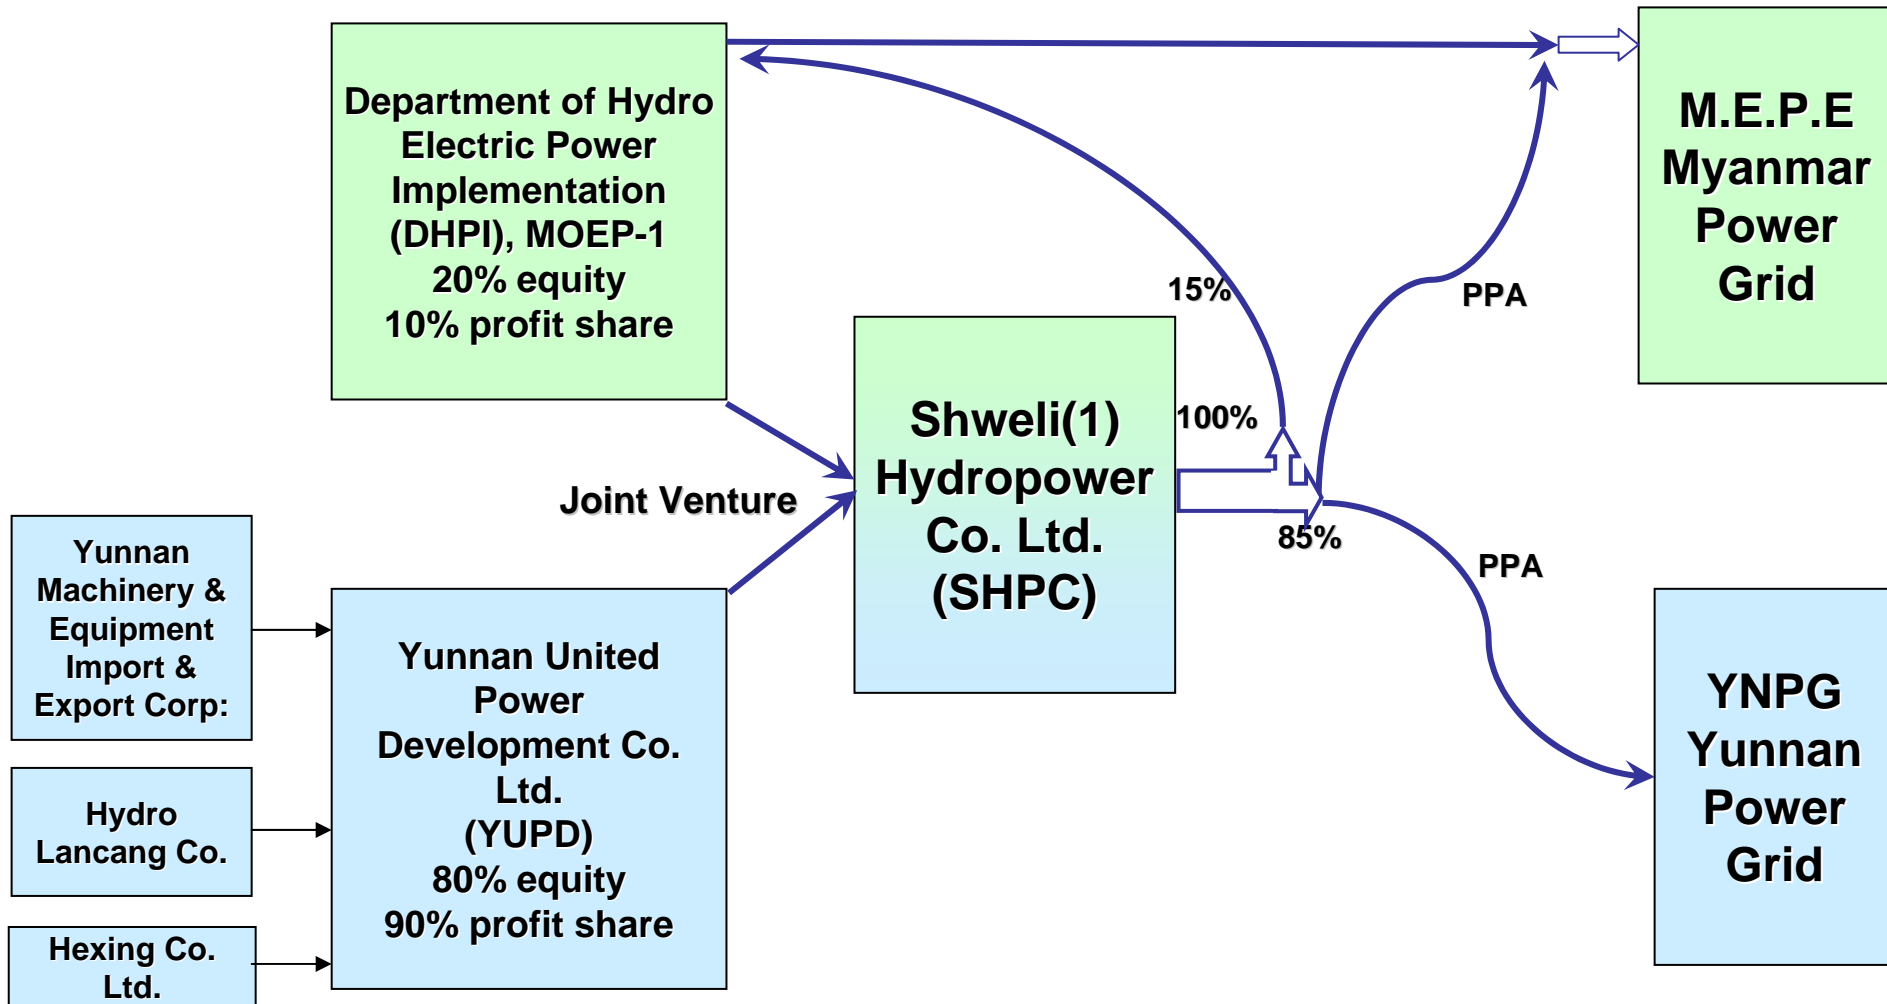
Department of Hydro Electric Power Implementation (DHPI), MOEP-1 20% equity 10% profit share

M.E.P.E Myanmar Power Grid

15%

PPA

Shweli(1) Hydropower Co. Ltd. (SHPC)

100%

Joint Venture

85%

PPA

Yunnan Machinery & Equipment Import & Export Corp:

Yunnan United Power Development Co. Ltd. (YUPD) 80% equity 90% profit share

Hydro Lancang Co.

Hexing Co. Ltd.

YNPG Yunnan Power Grid